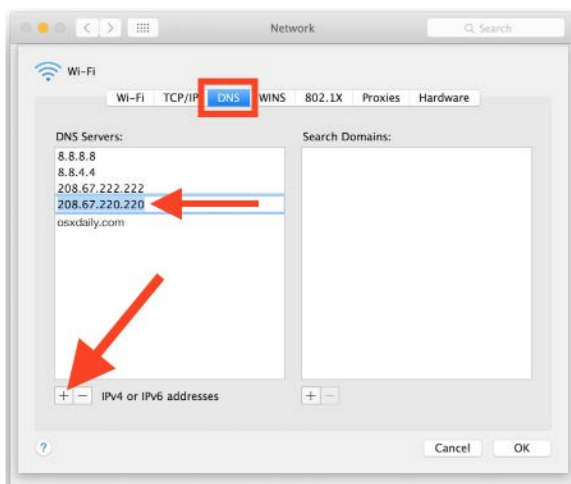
Network

Search

Wi-Fi

Wi-Fi | TCP/IP | DNS | WINS | 802.1X | Proxies | Hardware

DNS Servers:

8.8.8.8
8.8.4.4
208.67.222.222
208.67.220.220
osxdaily.com

Search Domains:

+ − IPv4 or IPv6 addresses

+ −

?

Cancel

OK